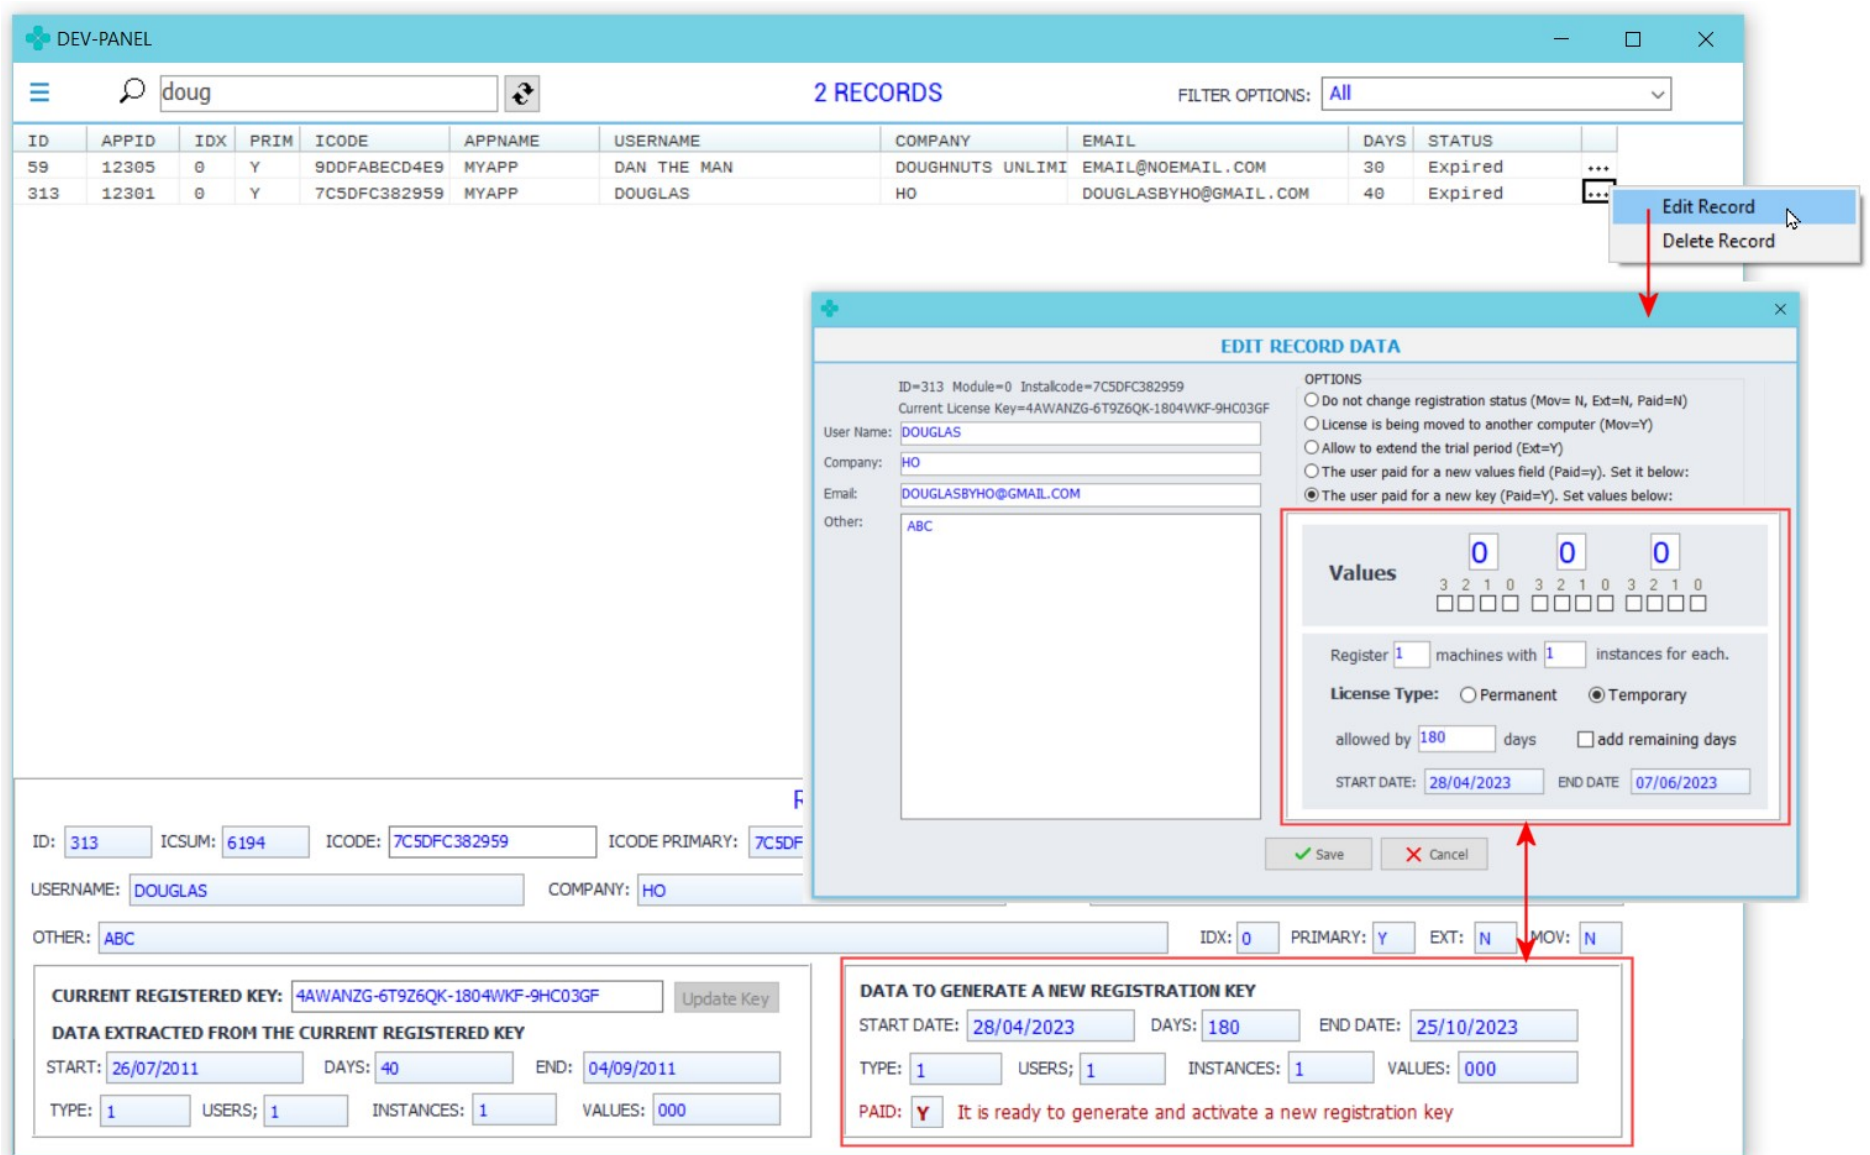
DEV-PANEL

doug

2 RECORDS

FILTER OPTIONS: All

| ID | APPID | IDX | PRIM | ICODE | APPNAME | USERNAME | COMPANY | EMAIL | DAYS | STATUS | |
|---|---|---|---|---|---|---|---|---|---|---|---|
| 59 | 12305 | 0 | Y | 9DDFABECD4E9 | MYAPP | DAN THE MAN | DOUGHNUTS UNLIMI | EMAIL@NOEMAIL.COM | 30 | Expired | ... |
| 313 | 12301 | 0 | Y | 7C5DFC382959 | MYAPP | DOUGLAS | HO | DOUGLASBYHO@GMAIL.COM | 40 | Expired | ... |

Edit Record
Delete Record

EDIT RECORD DATA

ID=313 Module=0 Installcode=7C5DFC382959
Current License Key=4AWANZG-6T9Z6QK-1804WKF-9HC03GF

User Name: DOUGLAS
Company: HO
Email: DOUGLASBYHO@GMAIL.COM
Other: ABC

OPTIONS
Do not change registration status (Mov= N, Ext=N, Paid=N)
License is being moved to another computer (Mov=Y)
Allow to extend the trial period (Ext=Y)
The user paid for a new values field (Paid=y). Set it below:
The user paid for a new key (Paid=Y). Set values below:

Values
0 0 0
3 2 1 0 3 2 1 0 3 2 1 0

Register 1 machines with 1 instances for each.
License Type: Permanent Temporary
allowed by 180 days add remaining days
START DATE: 28/04/2023 END DATE 07/06/2023

Save Cancel

R

ID: 313 ICSUM: 6194 ICODE: 7C5DFC382959 ICODE PRIMARY: 7C5DF

USERNAME: DOUGLAS COMPANY: HO

OTHER: ABC IDX: 0 PRIMARY: Y EXT: N MOV: N

CURRENT REGISTERED KEY: 4AWANZG-6T9Z6QK-1804WKF-9HC03GF Update Key
DATA EXTRACTED FROM THE CURRENT REGISTERED KEY
START: 26/07/2011 DAYS: 40 END: 04/09/2011
TYPE: 1 USERS; 1 INSTANCES: 1 VALUES: 000

DATA TO GENERATE A NEW REGISTRATION KEY
START DATE: 28/04/2023 DAYS: 180 END DATE: 25/10/2023
TYPE: 1 USERS; 1 INSTANCES: 1 VALUES: 000
PAID: Y It is ready to generate and activate a new registration key